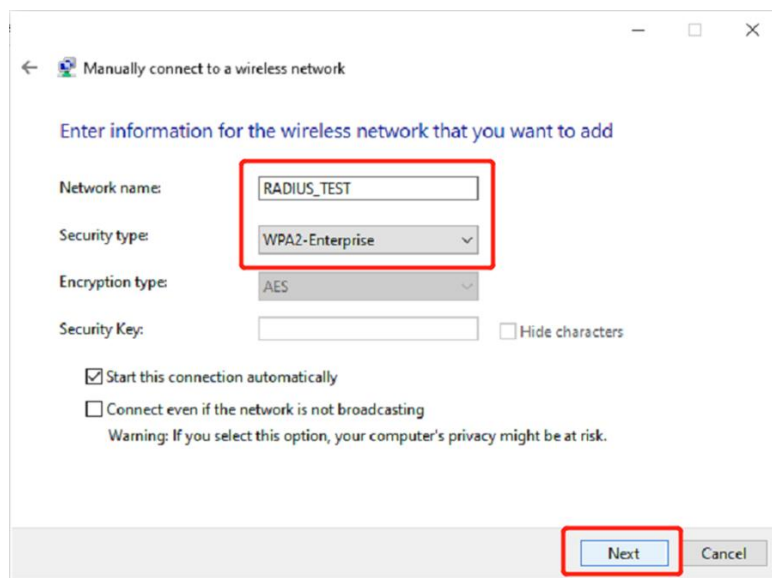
Manually connect to a wireless network

Enter information for the wireless network that you want to add

Network name: RADIUS_TEST

Security type: WPA2-Enterprise

Encryption type: AES

Security Key:

Hide characters

Start this connection automatically

Connect even if the network is not broadcasting

Warning: If you select this option, your computer's privacy might be at risk.

Next

Cancel